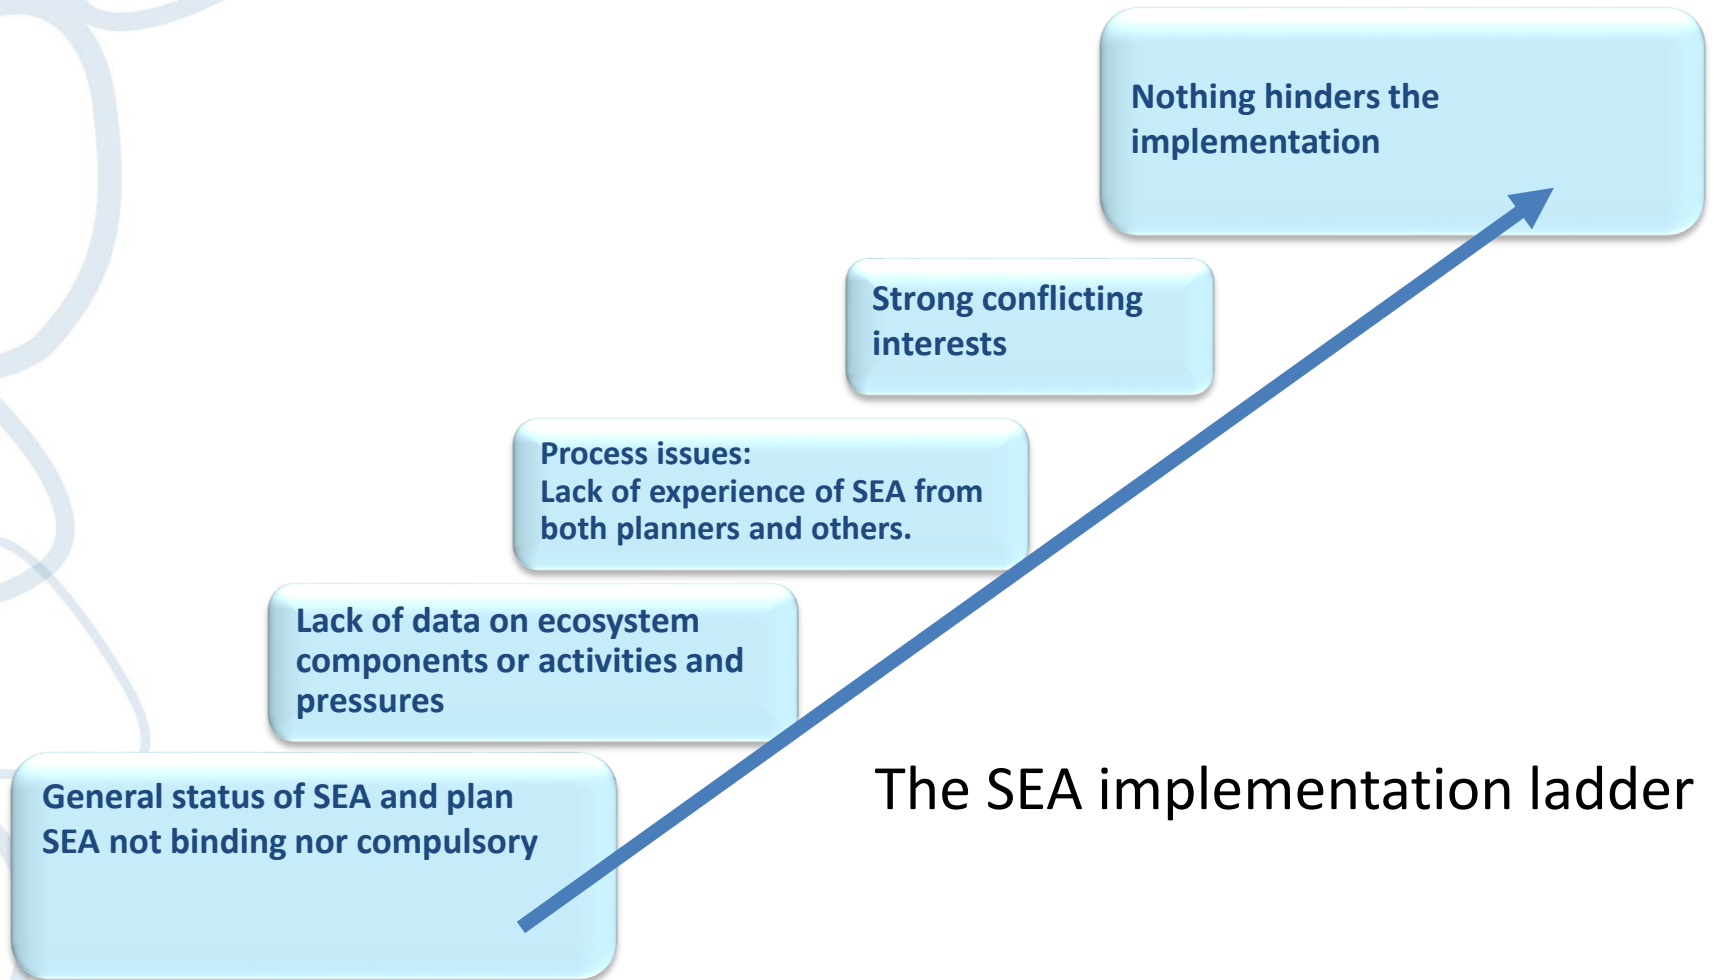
Nothing hinders the implementation

Strong conflicting interests

Process issues:
Lack of experience of SEA from both planners and others.

Lack of data on ecosystem components or activities and pressures

General status of SEA and plan
SEA not binding nor compulsory

The SEA implementation ladder